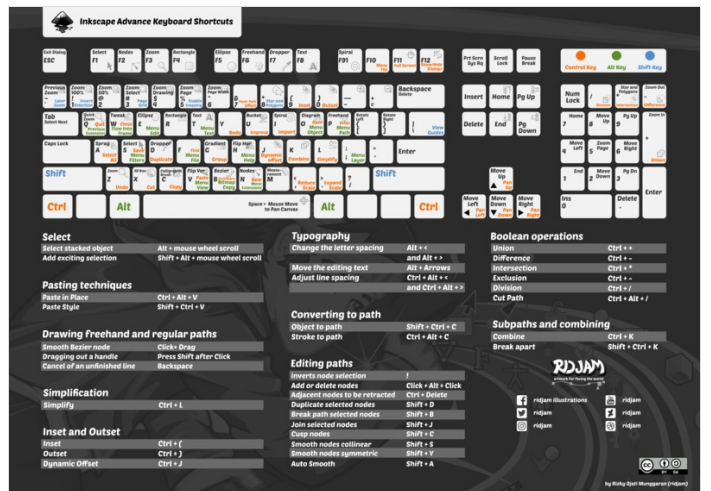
Inkscape Advance Keyboard Shortcuts

Exit Dialog ESC
Select F1
Nodes F2
Zoom F3
Rectangle F4
Ellipse F5
Freehand F6
Dropper F7
Text F8
Spiral F9
F10
F11
F12

Prt Scrn Sys Rq
Scroll Lock
Pause Break

Control Key
Alt Key
Shift Key

Backspace
Insert
Home
Pg Up
Num Lock
Delete
End
Pg Down

Tab
Caps Lock
Shift
Ctrl
Alt
Space + Mouse Move to Pan Canvas
Alt
Ctrl
Enter
Shift

Select
| | |
|---|---|
| Select stacked object | Alt + mouse wheel scroll |
| Add exsiting selection | Shift + Alt + mouse wheel scroll |

Pasting techniques
| | |
|---|---|
| Paste in Place | Ctrl + Alt + V |
| Paste Style | Shift + Ctrl + V |

Drawing freehand and regular paths
| | |
|---|---|
| Smooth Bezier node | Click+ Drag |
| Dragging out a handle | Press Shift after Click |
| Cancel of an unfinished line | Backspace |

Simplification
| | |
|---|---|
| Simplify | Ctrl + L |

Inset and Outset
| | |
|---|---|
| Inset | Ctrl + ( |
| Outset | Ctrl + ) |
| Dynamic Offset | Ctrl + J |

Typography
| | |
|---|---|
| Change the letter spacing | Alt + < |
| | and Alt + > |
| Move the editing text | Alt + Arrows |
| Adjust line spacing | Ctrl + Alt + < |
| | and Ctrl + Alt + > |

Converting to path
| | |
|---|---|
| Object to path | Shift + Ctrl + C |
| Stroke to path | Ctrl + Alt + C |

Editing paths
| | |
|---|---|
| inverts node selection | ! |
| Add or delete nodes | Click + Alt + Click |
| Adjacent nodes to be retracted | Ctrl + Delete |
| Duplicate selected nodes | Shift + D |
| Break path selected nodes | Shift + B |
| Join selected nodes | Shift + J |
| Cusp nodes | Shift + C |
| Smooth nodes collinear | Shift + S |
| Smooth nodes symmetric | Shift + Y |
| Auto Smooth | Shift + A |

Boolean operations
| | |
|---|---|
| Union | Ctrl + + |
| Difference | Ctrl + - |
| Intersection | Ctrl + * |
| Exclusion | Ctrl + ^ |
| Division | Ctrl + / |
| Cut Path | Ctrl + Alt + / |

Subpaths and combining
| | |
|---|---|
| Combine | Ctrl + K |
| Break apart | Shift + Ctrl + K |

RIDJAM
ridjam illustrations
ridjam
ridjam
ridjam
ridjam
ridjam

by Rizky Djati Munggaran (ridjam)